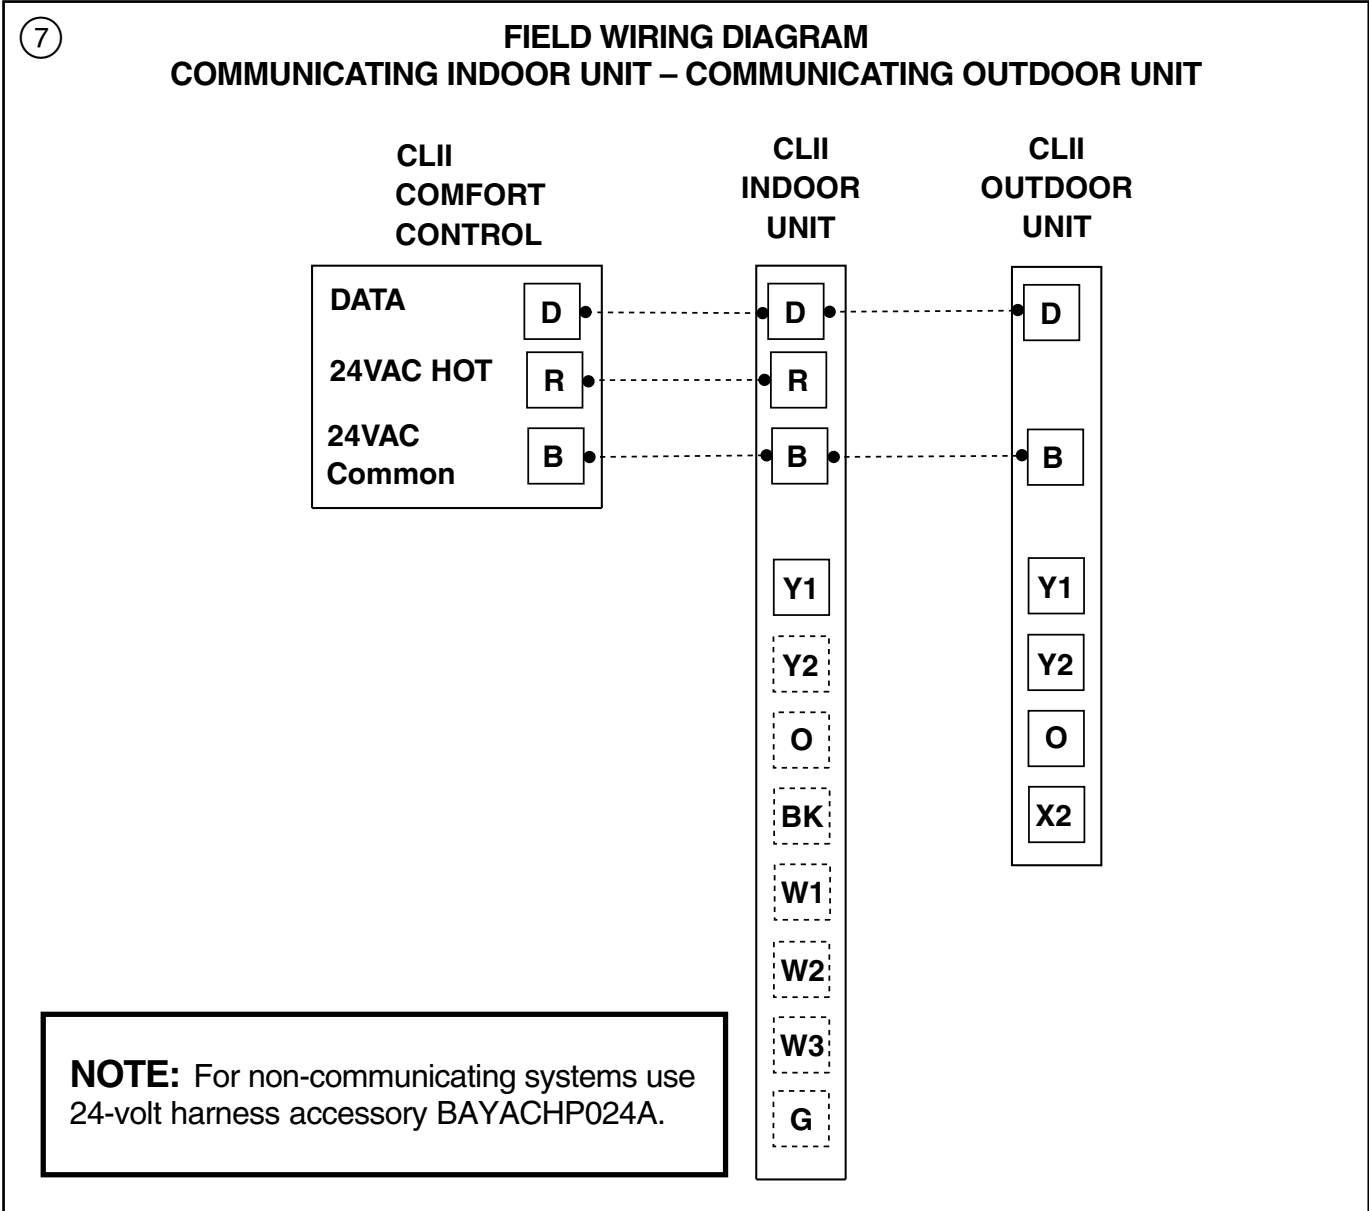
⑦

FIELD WIRING DIAGRAM
COMMUNICATING INDOOR UNIT – COMMUNICATING OUTDOOR UNIT

CLII COMFORT CONTROL

DATA D
24VAC HOT R
24VAC Common B

CLII INDOOR UNIT

D
R
B
Y1
Y2
O
BK
W1
W2
W3
G

CLII OUTDOOR UNIT

D
B
Y1
Y2
O
X2

NOTE: For non-communicating systems use 24-volt harness accessory BAYACHP024A.